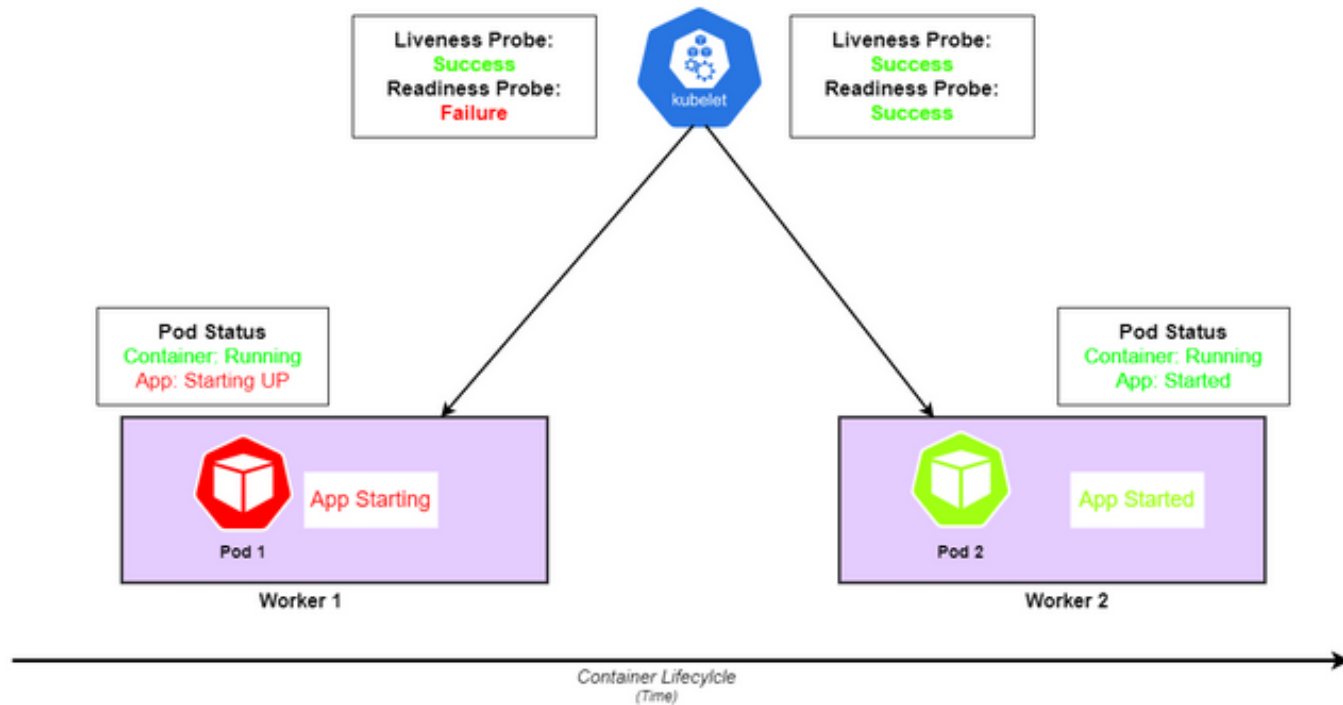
Liveness Probe:
Success
Readiness Probe:
Failure

kubelet

Liveness Probe:
Success
Readiness Probe:
Success

Pod Status
Container: Running
App: Starting UP

Pod Status
Container: Running
App: Started

App Starting
Pod 1
Worker 1

App Started
Pod 2
Worker 2

Container Lifecylcle
(Time)